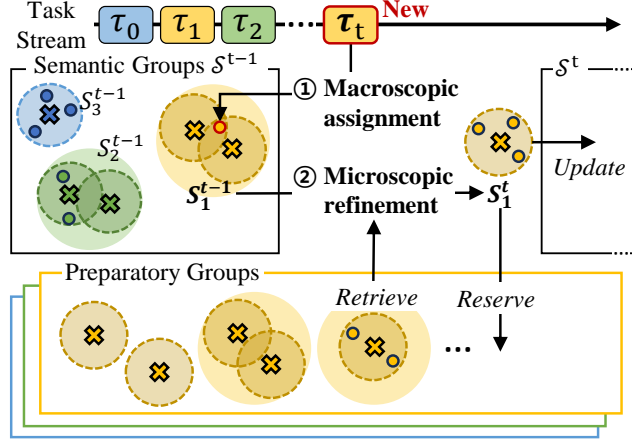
Task Stream $\tau_0$ $\tau_1$ $\tau_2$ $\tau_t$ New

Semantic Groups $\mathcal{S}^{t-1}$

$S_3^{t-1}$

$S_2^{t-1}$

$S_1^{t-1}$

① Macroscopic assignment

② Microscopic refinement

$S_1^t$

$\mathcal{S}^t$

Update

Preparatory Groups

Retrieve

Reserve

...